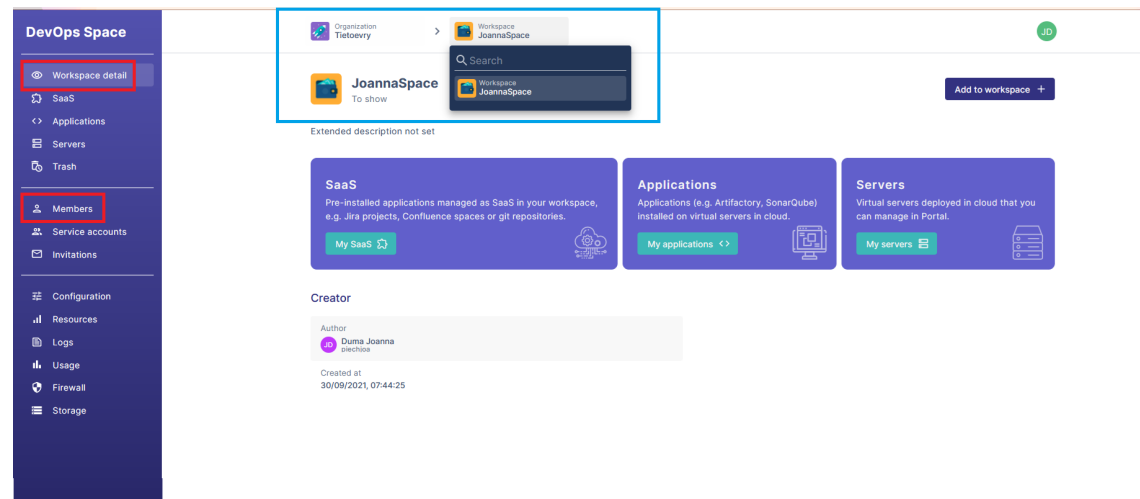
DevOps Space

Workspace detail
SaaS
Applications
Servers
Trash

Members
Service accounts
Invitations

Configuration
Resources
Logs
Usage
Firewall
Storage

Organization
Tietoevry

Workspace
JoannaSpace

Search

Workspace
JoannaSpace

JD

JoannaSpace
To show

Add to workspace +

Extended description not set

SaaS
Pre-installed applications managed as SaaS in your workspace, e.g. Jira projects, Confluence spaces or git repositories.
My SaaS

Applications
Applications (e.g. Artifactory, SonarQube) installed on virtual servers in cloud.
My applications <>

Servers
Virtual servers deployed in cloud that you can manage in Portal.
My servers

Creator

Author
JD Duma Joanna
piechjoa

Created at
30/09/2021, 07:44:25